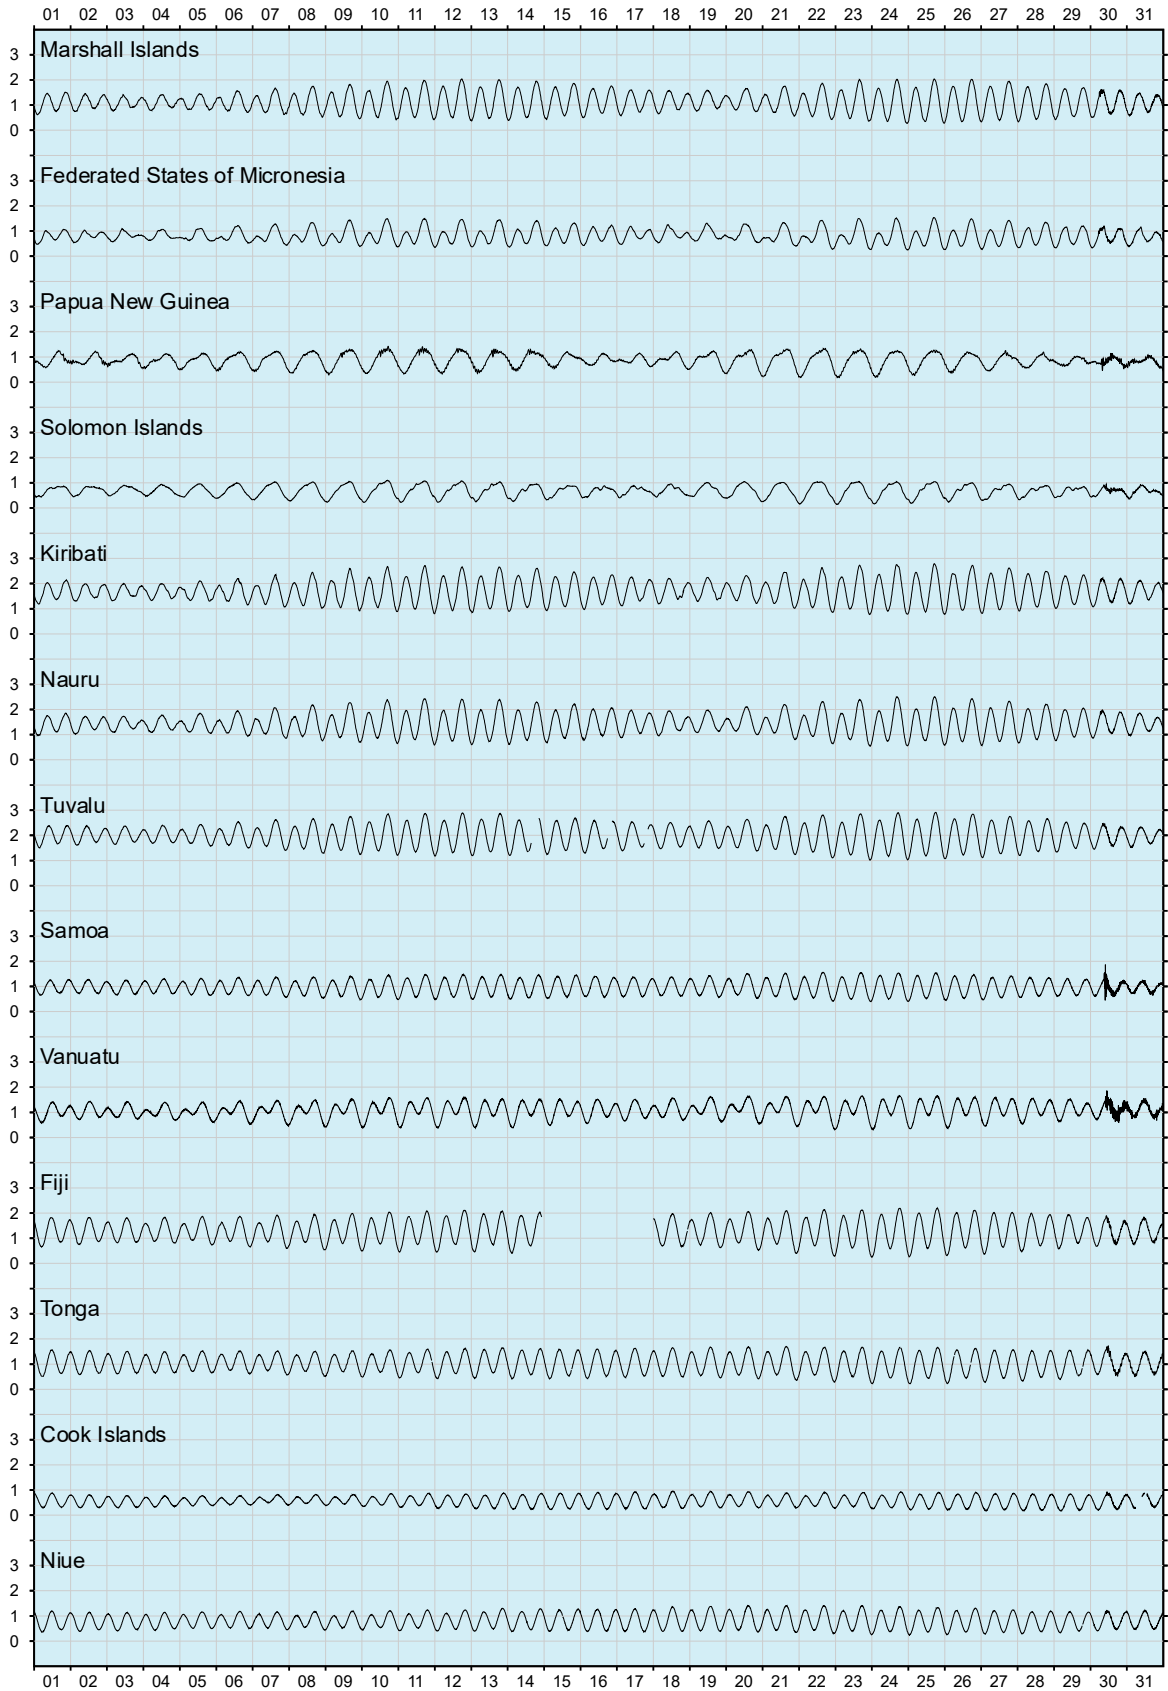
01 02 03 04 05 06 07 08 09 10 11 12 13 14 15 16 17 18 19 20 21 22 23 24 25 26 27 28 29 30 31

Marshall Islands
3
2
1
0

Federated States of Micronesia
3
2
1
0

Papua New Guinea
3
2
1
0

Solomon Islands
3
2
1
0

Kiribati
3
2
1
0

Nauru
3
2
1
0

Tuvalu
3
2
1
0

Samoa
3
2
1
0

Vanuatu
3
2
1
0

Fiji
3
2
1
0

Tonga
3
2
1
0

Cook Islands
3
2
1
0

Niue
3
2
1
0

01 02 03 04 05 06 07 08 09 10 11 12 13 14 15 16 17 18 19 20 21 22 23 24 25 26 27 28 29 30 31